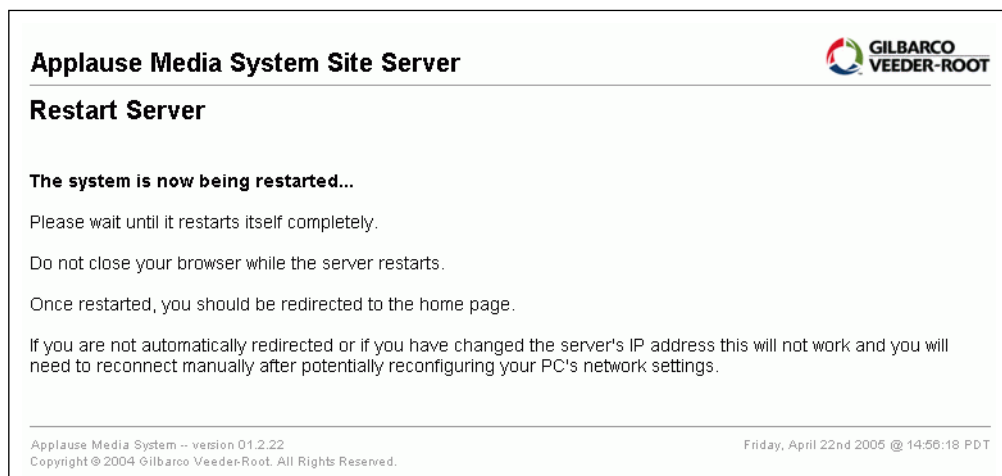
Applause Media System Site Server

GILBARCO VEEDER-ROOT

Restart Server

The system is now being restarted...

Please wait until it restarts itself completely.

Do not close your browser while the server restarts.

Once restarted, you should be redirected to the home page.

If you are not automatically redirected or if you have changed the server's IP address this will not work and you will need to reconnect manually after potentially reconfiguring your PC's network settings.

Applause Media System -- version 01.2.22
Copyright © 2004 Gilbarco Veeder-Root. All Rights Reserved.

Friday, April 22nd 2005 @ 14:56:18 PDT